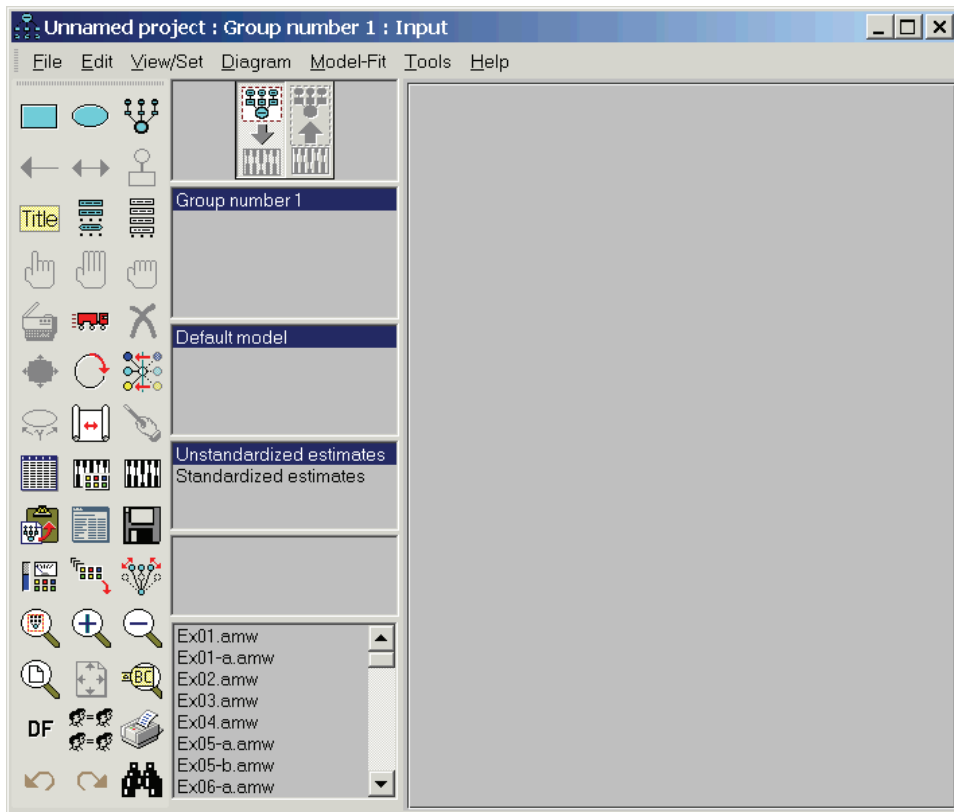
Unnamed project : Group number 1 : Input

File Edit View/Set Diagram Model-Fit Tools Help

Title

DF

Group number 1

Default model

Unstandardized estimates
Standardized estimates

Ex01.amw
Ex01-a.amw
Ex02.amw
Ex03.amw
Ex04.amw
Ex05-a.amw
Ex05-b.amw
Ex06-a.amw